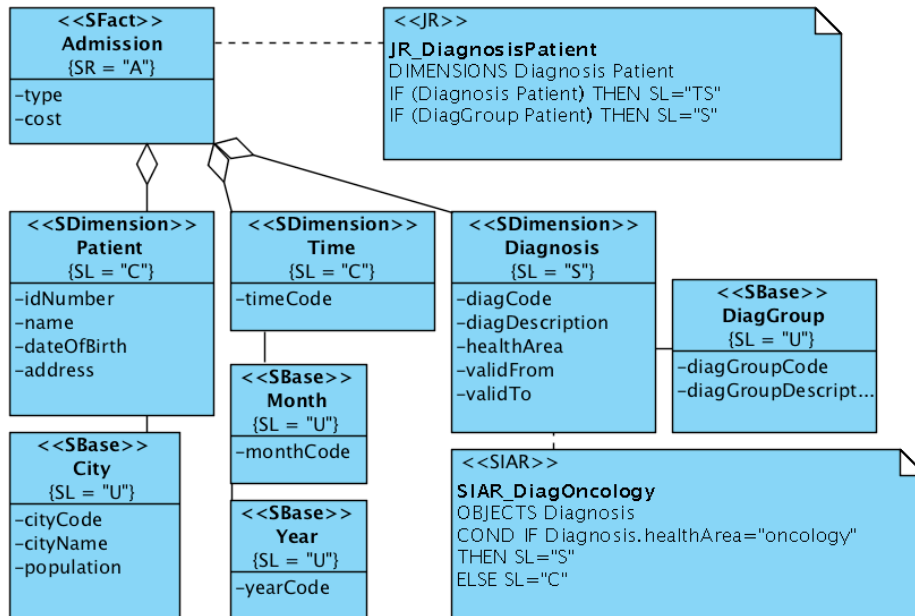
<<SFact>>
Admission
{SR = "A"}
-type
-cost

<<JR>>
JR_DiagnosisPatient
DIMENSIONS Diagnosis Patient
IF (Diagnosis Patient) THEN SL="TS"
IF (DiagGroup Patient) THEN SL="S"

<<SDimension>>
Patient
{SL = "C"}
-idNumber
-name
-dateOfBirth
-address

<<SDimension>>
Time
{SL = "C"}
-timeCode

<<SDimension>>
Diagnosis
{SL = "S"}
-diagCode
-diagDescription
-healthArea
-validFrom
-validTo

<<SBase>>
DiagGroup
{SL = "U"}
-diagGroupCode
-diagGroupDescript...

<<SBase>>
Month
{SL = "U"}
-monthCode

<<SBase>>
City
{SL = "U"}
-cityCode
-cityName
-population

<<SBase>>
Year
{SL = "U"}
-yearCode

<<SIAR>>
SIAR_DiagOncology
OBJECTS Diagnosis
COND IF Diagnosis.healthArea="oncology"
THEN SL="S"
ELSE SL="C"